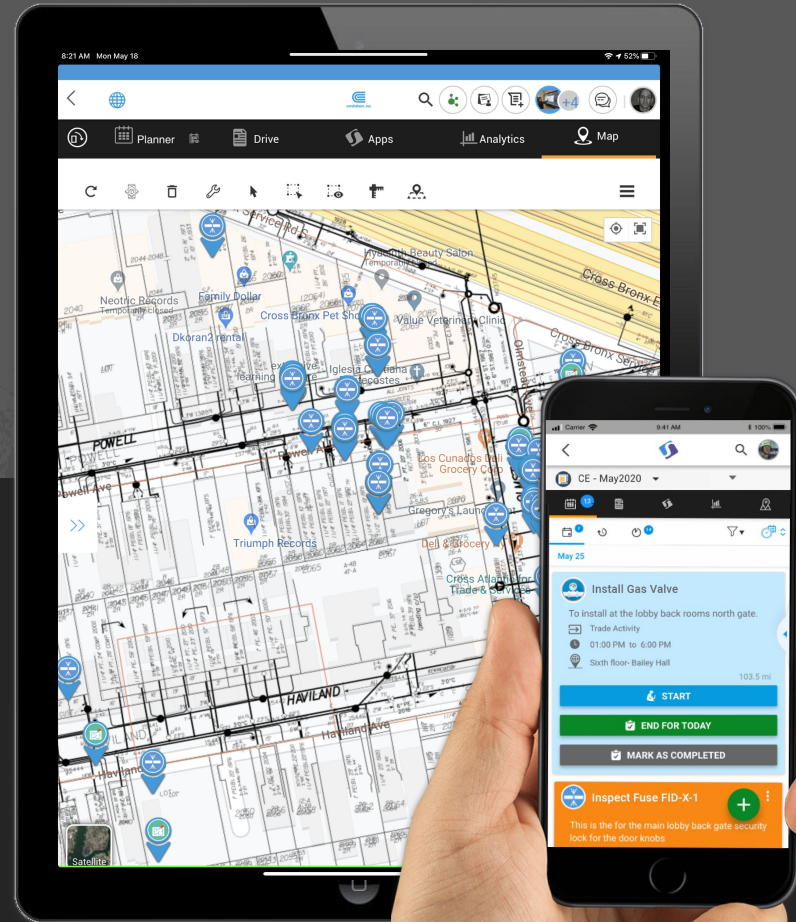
8:21 AM Mon May 18
52%

+4

Planner
Drive
Apps
Analytics
Map

Service Rd
Hyacinth Beauty Salon
Temporarily closed
Cross Bronx Expy
Neotric Records
Temporarily closed
Family Dollar
Cross Bronx Pet Shop
Value Veterinary Clinic
Cross Bronx Service
Dkoran2 rental
Iglesia Cristiana
Pentecostes
Learning
POWELL
Powell Ave
Los Cunados Deli
Grocery Corp
Gregory's Laundromat
Triumph Records
Deli & Grocery
Cross Atlantic Tor
Trade & Service
HAVILAND
Haviland Ave
Satellite

Carrier
100%
CE - May2020
May 25
Install Gas Valve
To install at the lobby back rooms north gate.
Trade Activity
01:00 PM to 6:00 PM
Sixth floor- Bailey Hall
103.5 mi
START
END FOR TODAY
MARK AS COMPLETED
Inspect Fuse FID-X-1
This is the for the main lobby back gate security lock for the door knobs